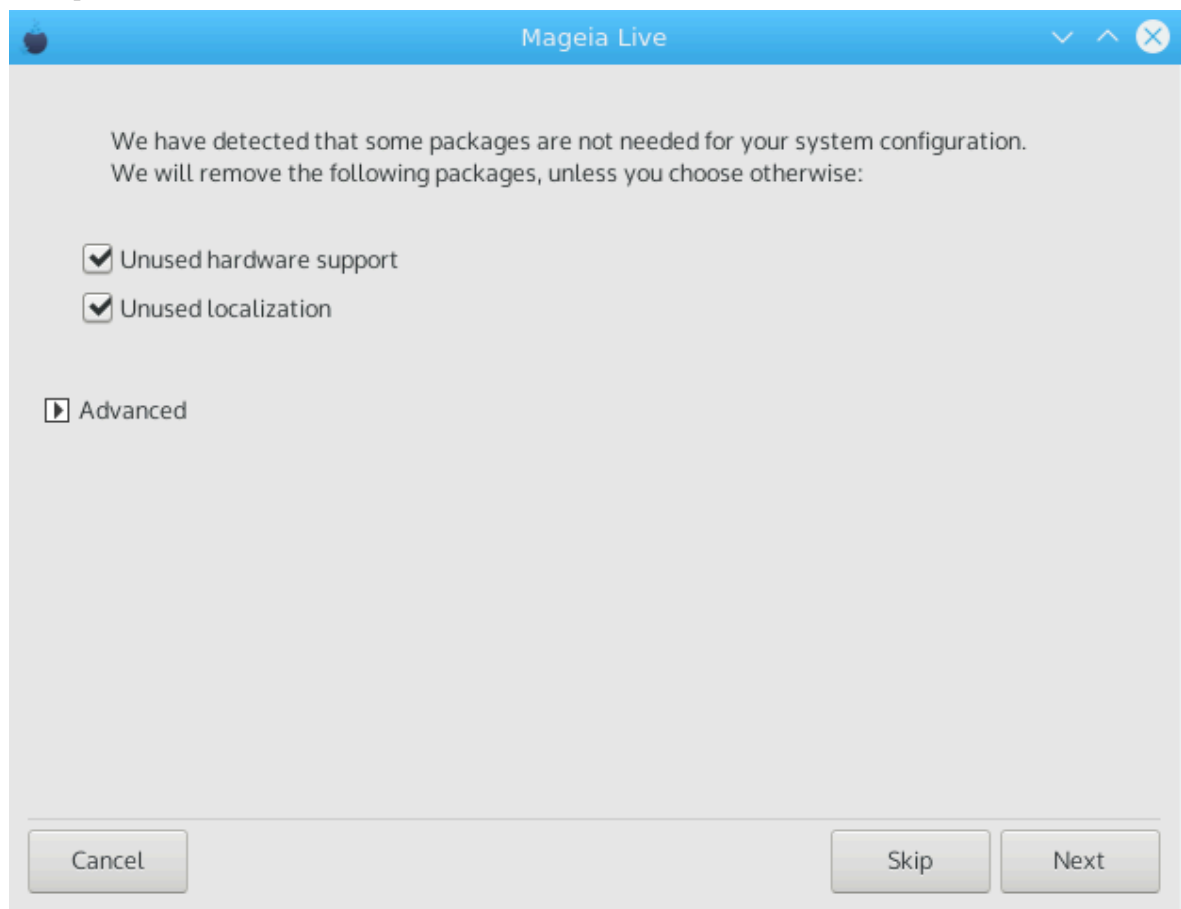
Mageia Live

We have detected that some packages are not needed for your system configuration.
We will remove the following packages, unless you choose otherwise:

Unused hardware support

Unused localization

Advanced

Cancel

Skip

Next